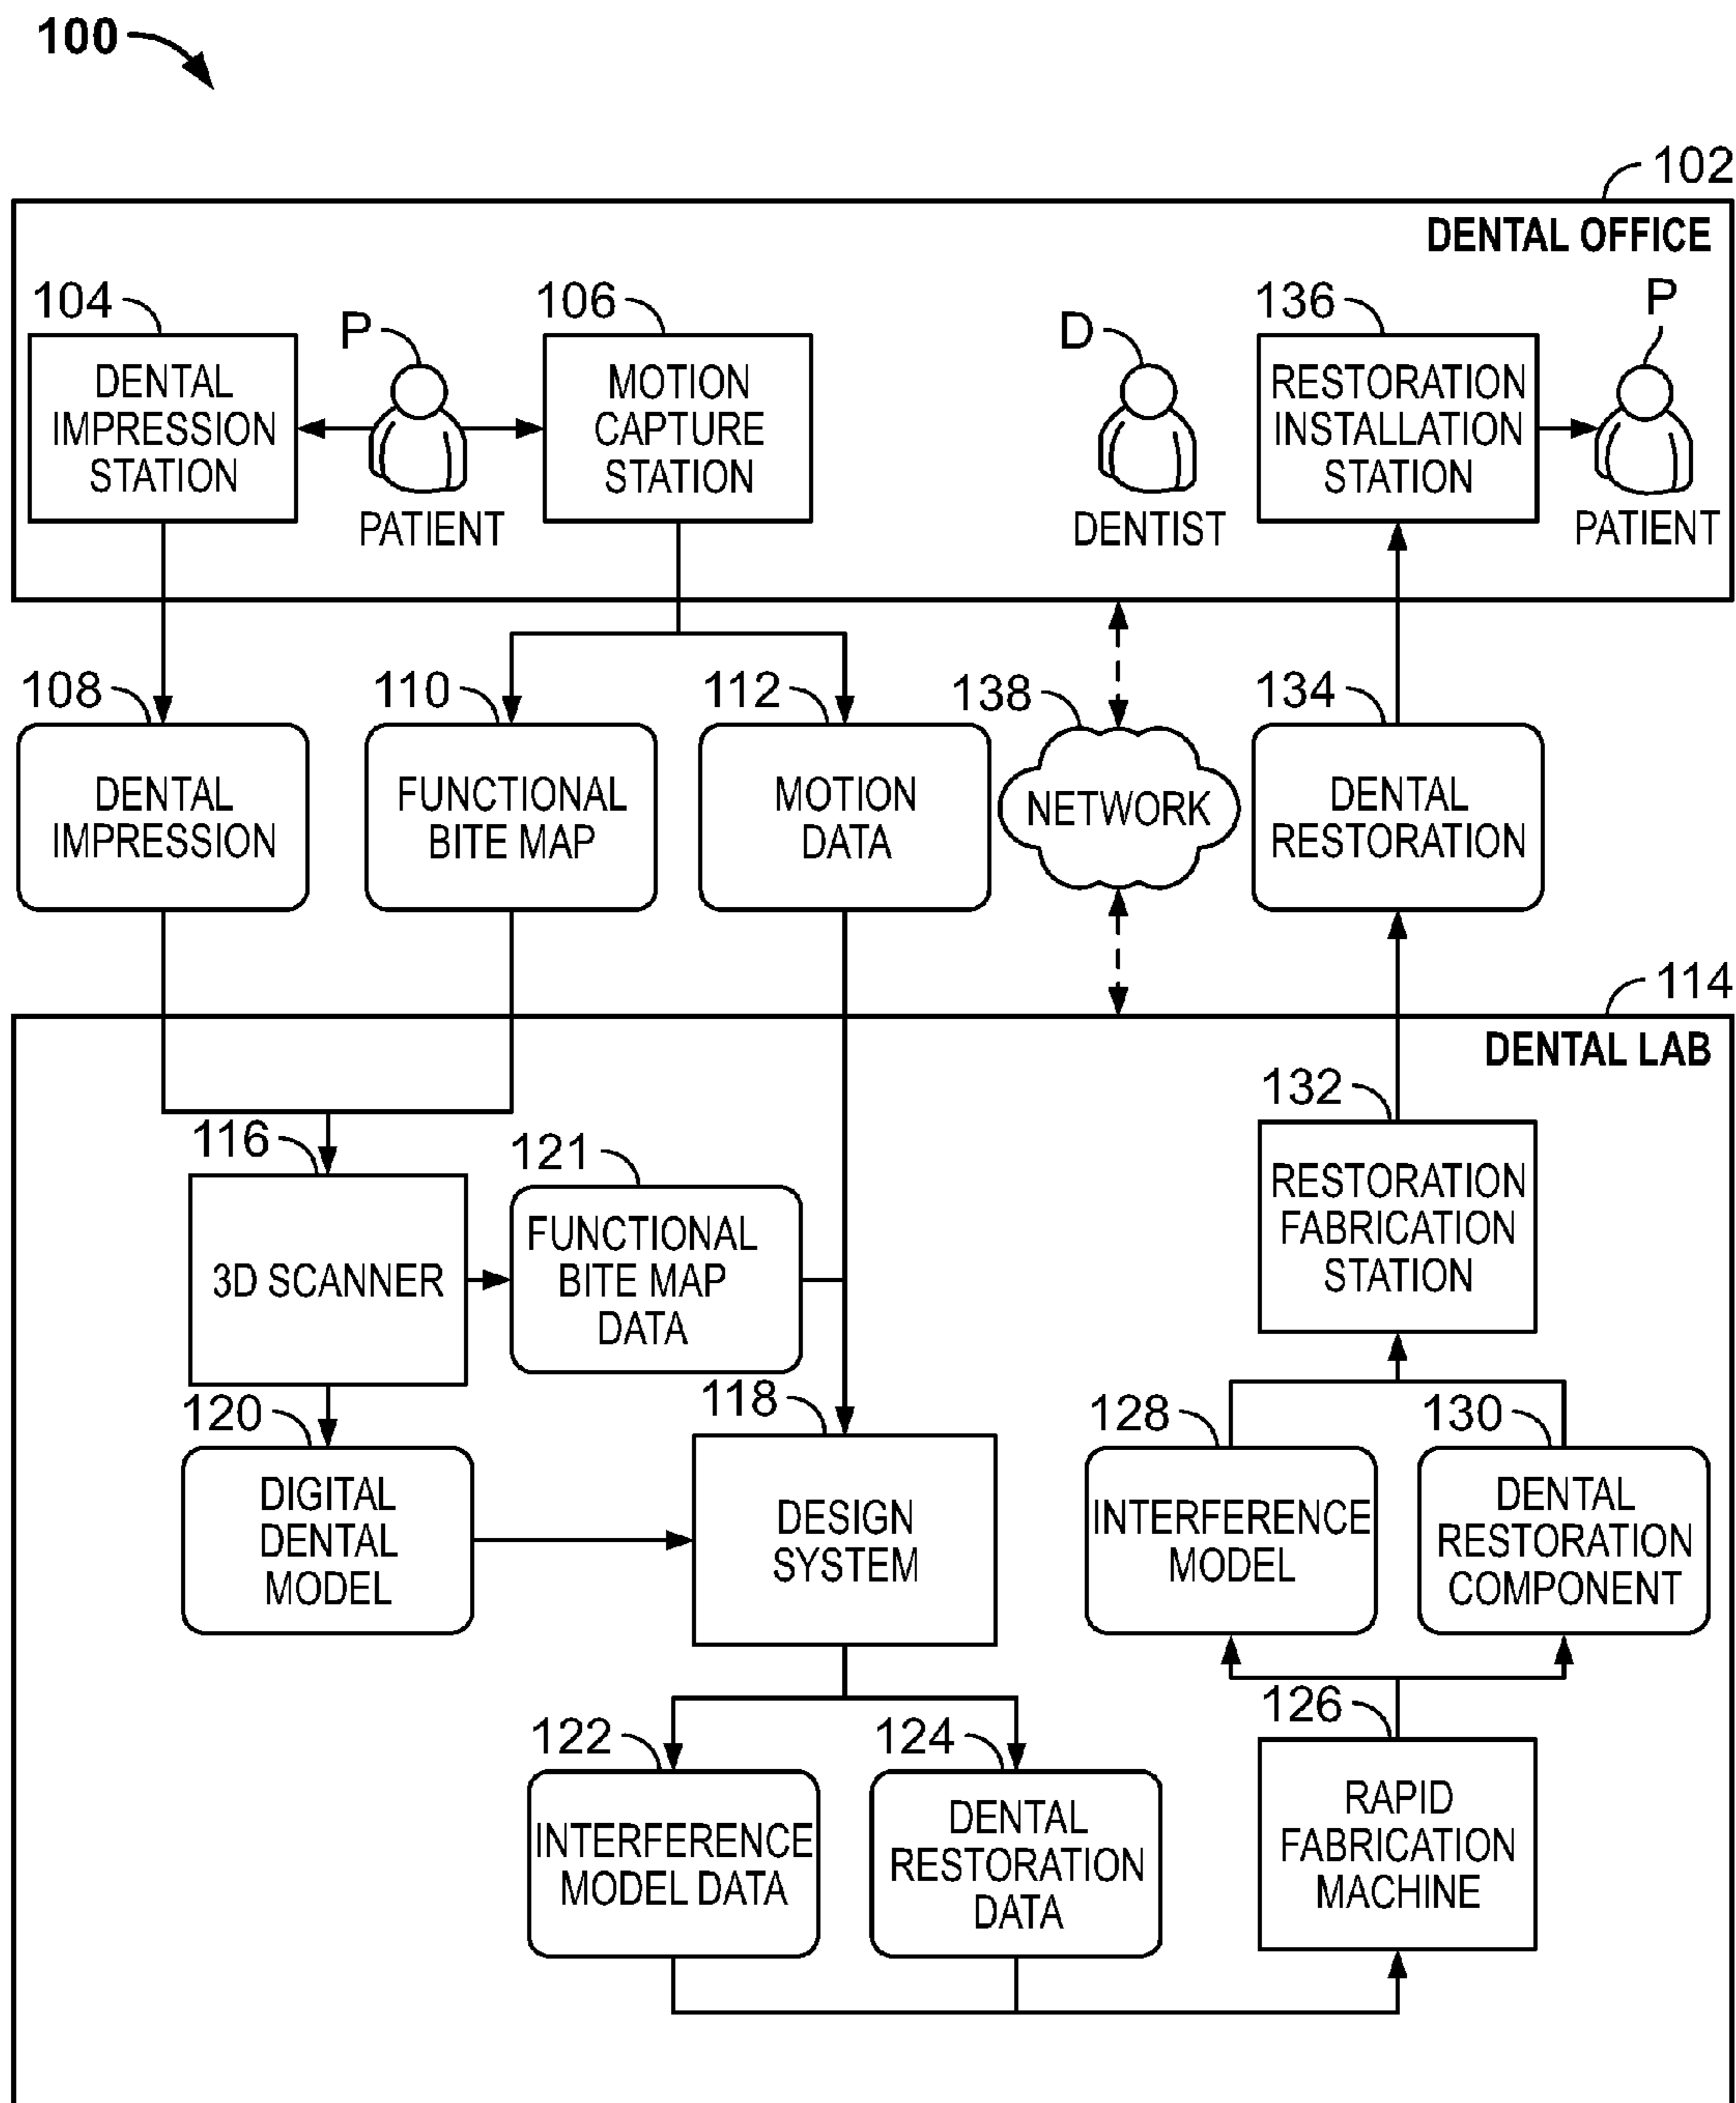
100

102
DENTAL OFFICE

104
DENTAL IMPRESSION STATION

P
PATIENT

106
MOTION CAPTURE STATION

D
DENTIST

136
RESTORATION INSTALLATION STATION

P
PATIENT

108
DENTAL IMPRESSION

110
FUNCTIONAL BITE MAP

112
MOTION DATA

138
NETWORK

134
DENTAL RESTORATION

114
DENTAL LAB

132
RESTORATION FABRICATION STATION

116
3D SCANNER

121
FUNCTIONAL BITE MAP DATA

120
DIGITAL DENTAL MODEL

118
DESIGN SYSTEM

128
INTERFERENCE MODEL

130
DENTAL RESTORATION COMPONENT

126
RAPID FABRICATION MACHINE

122
INTERFERENCE MODEL DATA

124
DENTAL RESTORATION DATA